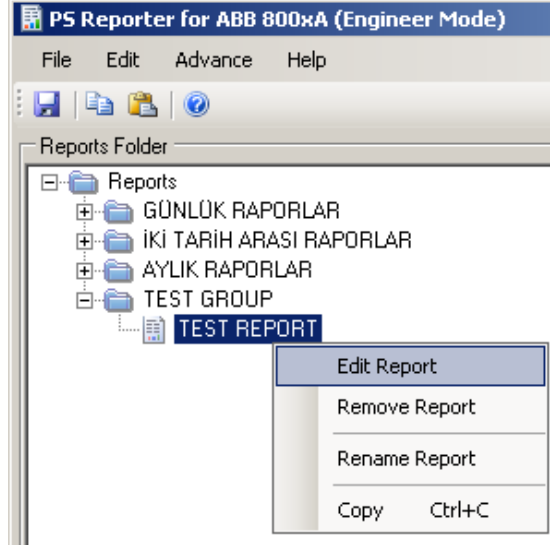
PS Reporter for ABB 800xA (Engineer Mode)

File Edit Advance Help

Reports Folder

Reports
GÜNLÜK RAPORLAR
İKİ TARİH ARASI RAPORLAR
AYLIK RAPORLAR
TEST GROUP
TEST REPORT

Edit Report
Remove Report
Rename Report
Copy Ctrl+C